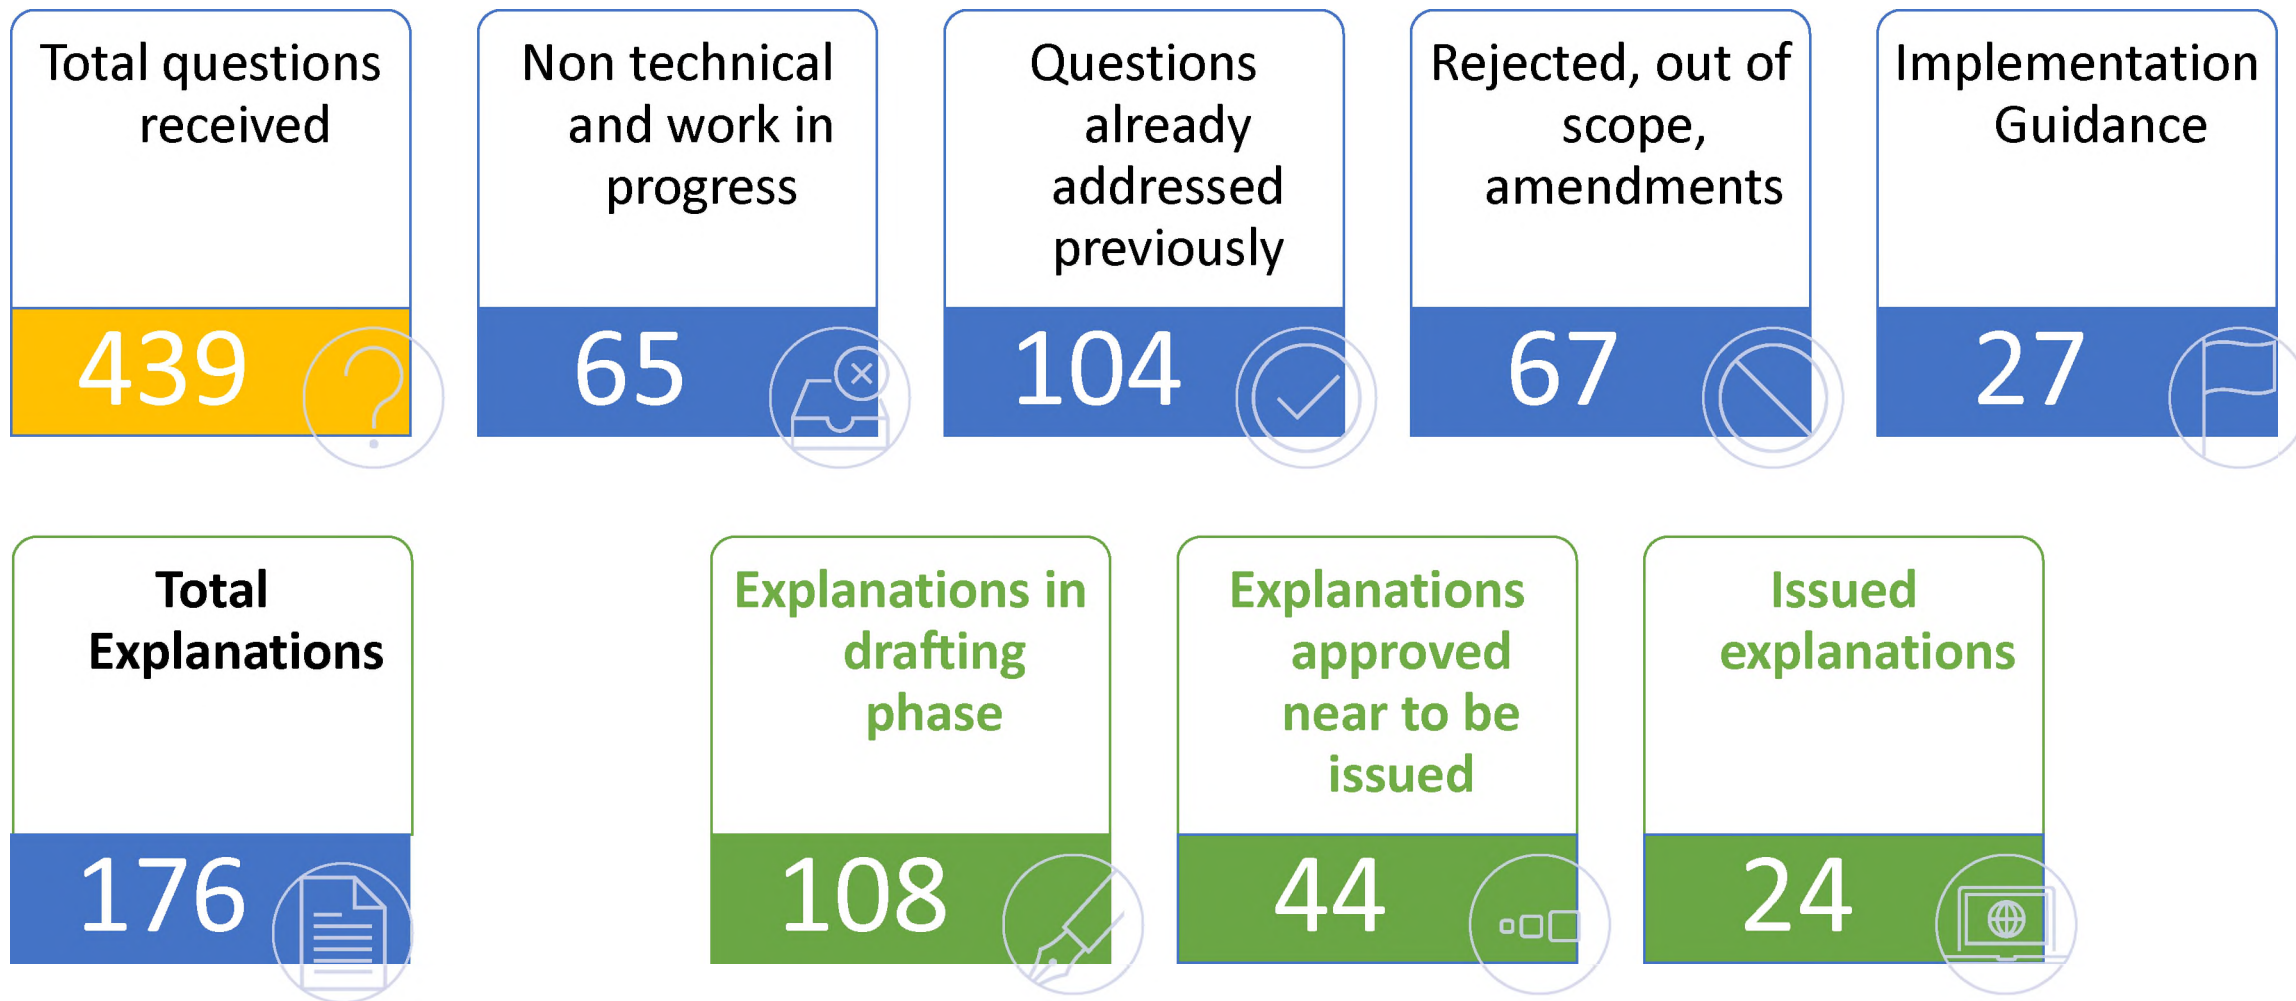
Total questions received

439

Non technical and work in progress

65

Questions already addressed previously

104

Rejected, out of scope, amendments

67

Implementation Guidance

27

Total Explanations

176

Explanations in drafting phase

108

Explanations approved near to be issued

44

Issued explanations

24